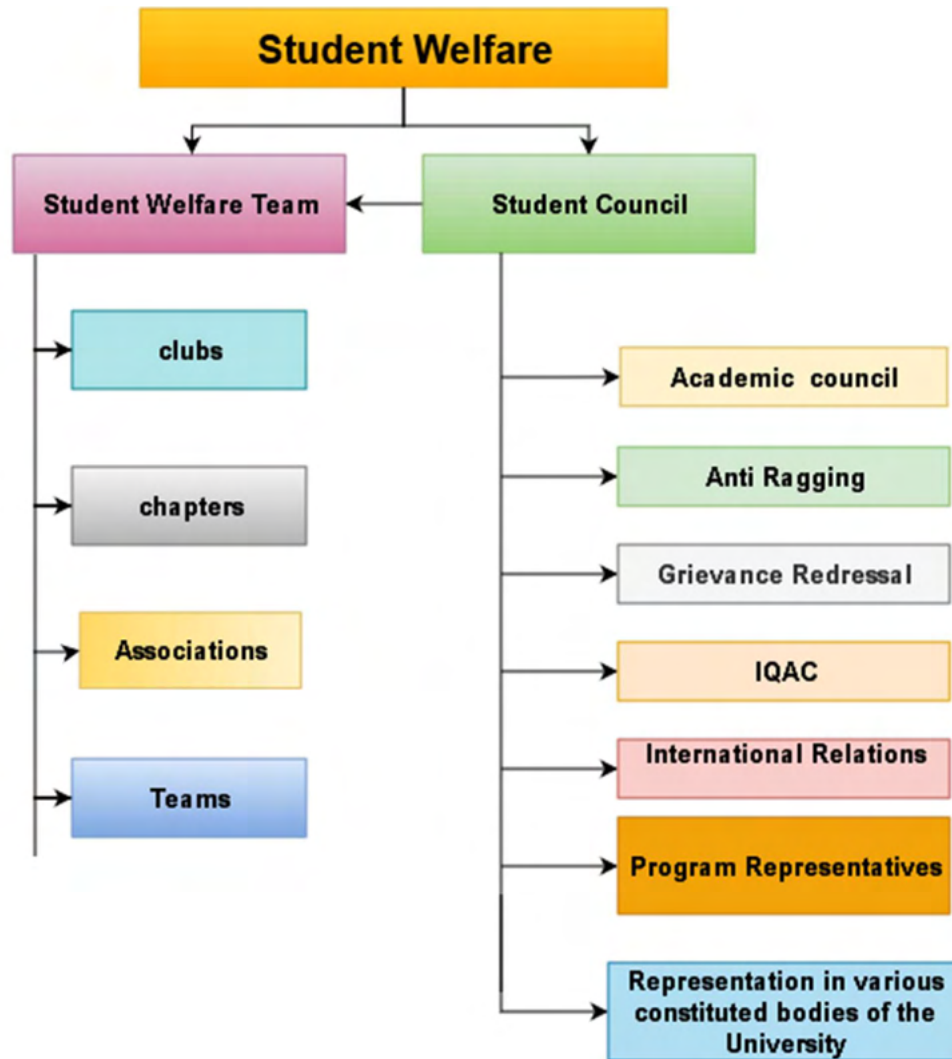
Student Welfare

Student Welfare Team

Student Council

clubs

chapters

Associations

Teams

Academic council

Anti Ragging

Grievance Redressal

IQAC

International Relations

Program Representatives

Representation in various constituted bodies of the University